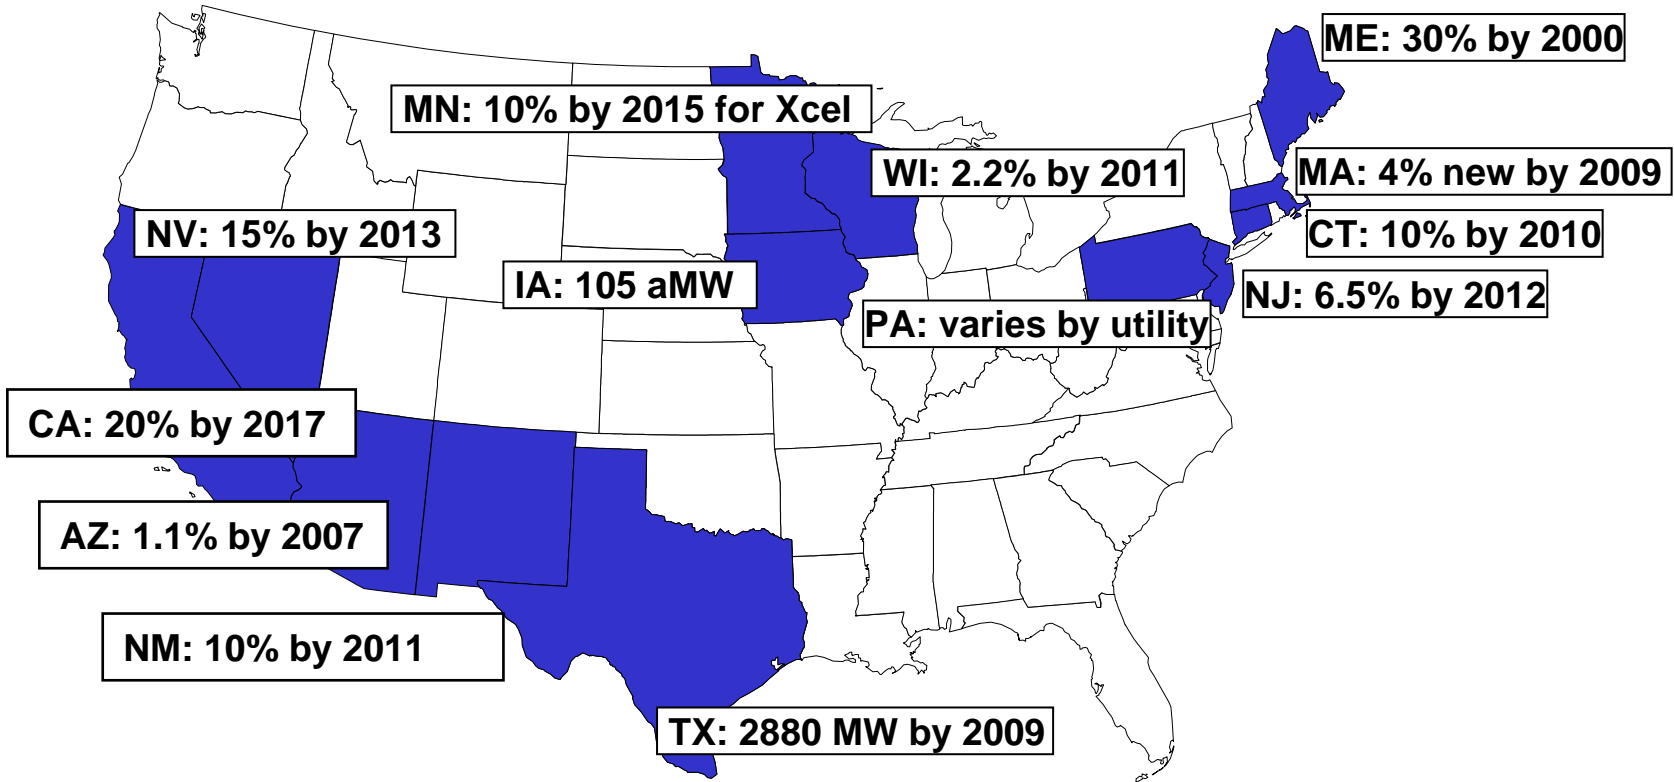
ME: 30% by 2000

MN: 10% by 2015 for Xcel

WI: 2.2% by 2011

MA: 4% new by 2009

NV: 15% by 2013

CT: 10% by 2010

IA: 105 aMW

NJ: 6.5% by 2012

PA: varies by utility

CA: 20% by 2017

AZ: 1.1% by 2007

NM: 10% by 2011

TX: 2880 MW by 2009